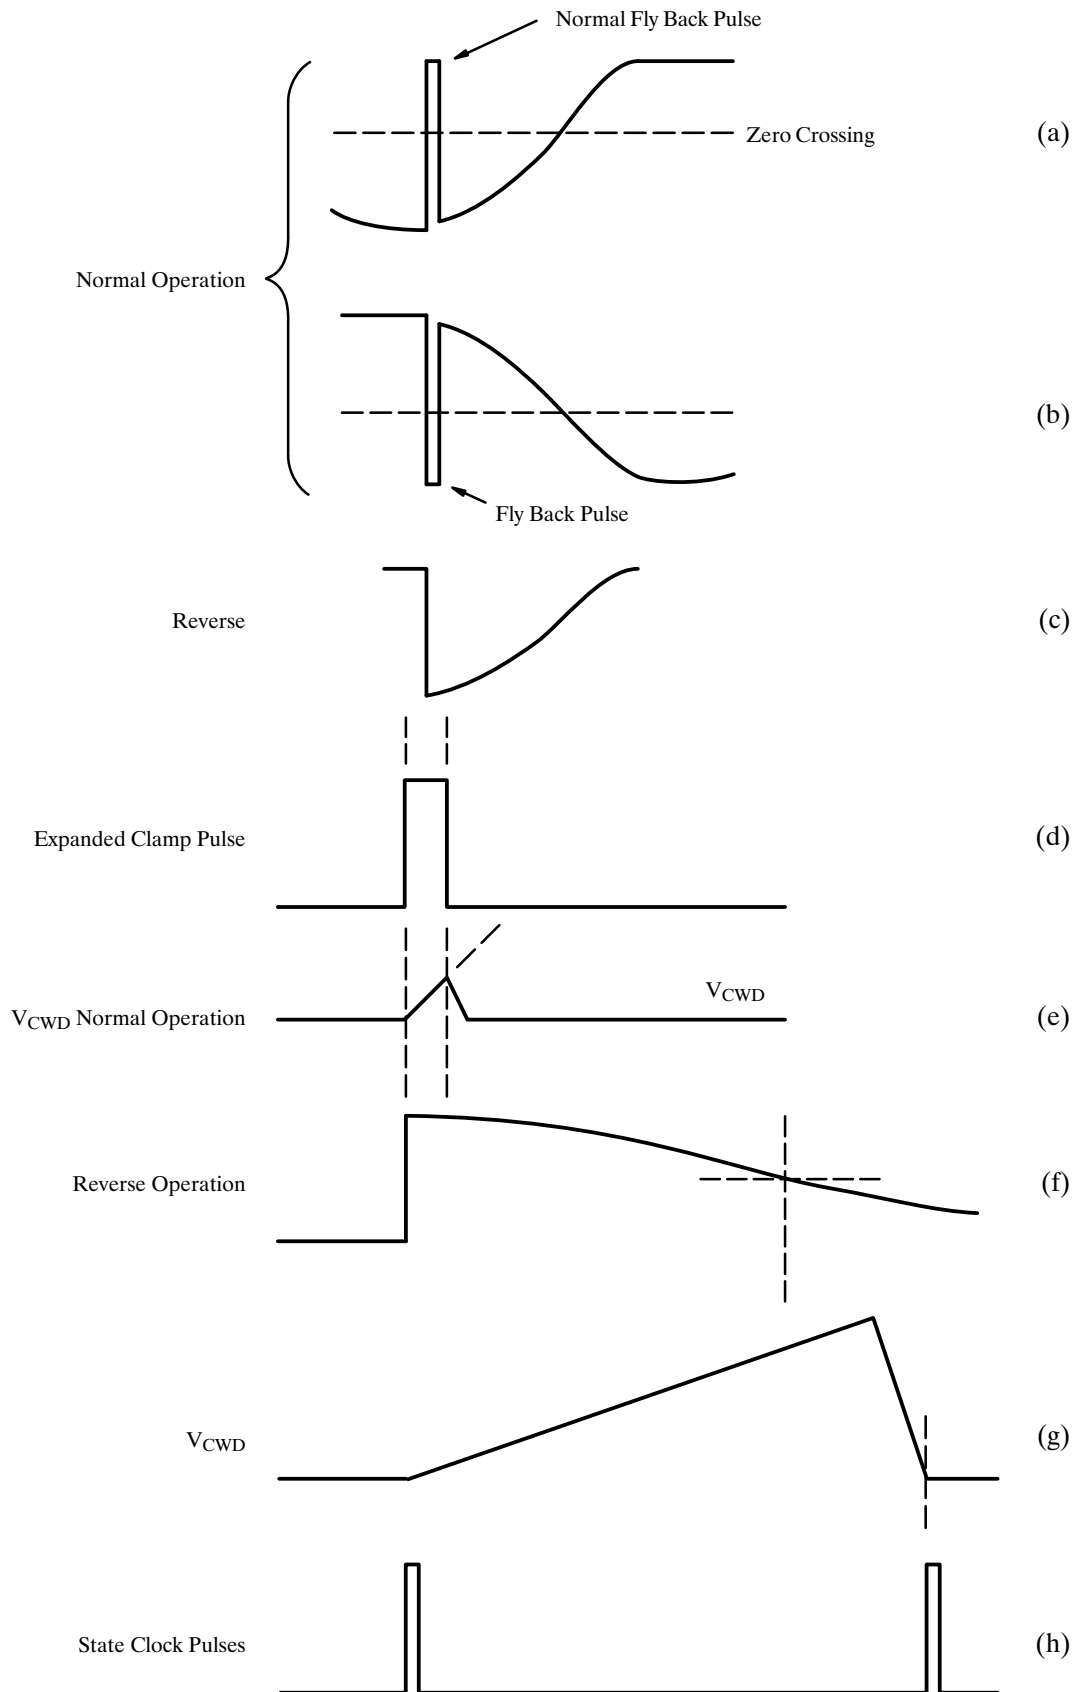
Normal Fly Back Pulse

Zero Crossing

(a)

Normal Operation

(b)

Fly Back Pulse

Reverse

(c)

Expanded Clamp Pulse

(d)

$V_{CWD}$

$V_{CWD}$ Normal Operation

(e)

Reverse Operation

(f)

$V_{CWD}$

(g)

State Clock Pulses

(h)